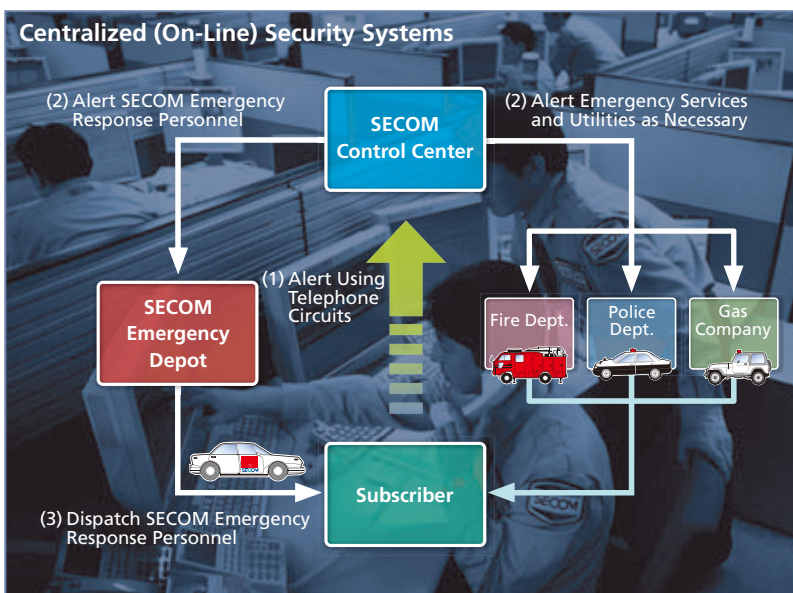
Centralized (On-Line) Security Systems

(2) Alert SECOM Emergency Response Personnel

SECOM Control Center

(2) Alert Emergency Services and Utilities as Necessary

(1) Alert Using Telephone Circuits

SECOM Emergency Depot

Fire Dept.

Police Dept.

Gas Company

Subscriber

(3) Dispatch SECOM Emergency Response Personnel